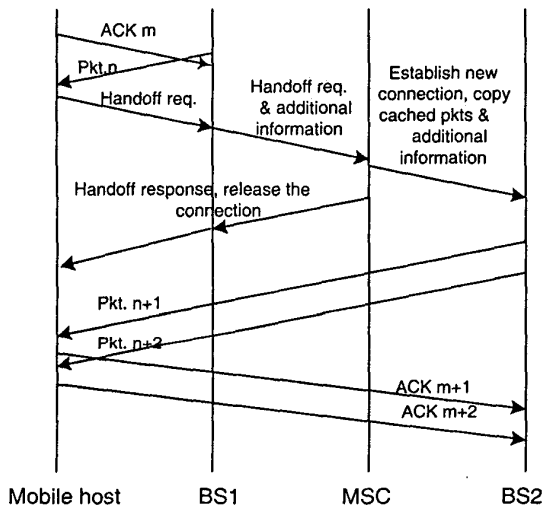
ACK m

Pkt.n

Handoff req.

Handoff req. & additional information

Establish new connection, copy cached pkts & additional information

Handoff response, release the connection

Pkt. n+1

Pkt. n+2

ACK m+1

ACK m+2

Mobile host

BS1

MSC

BS2